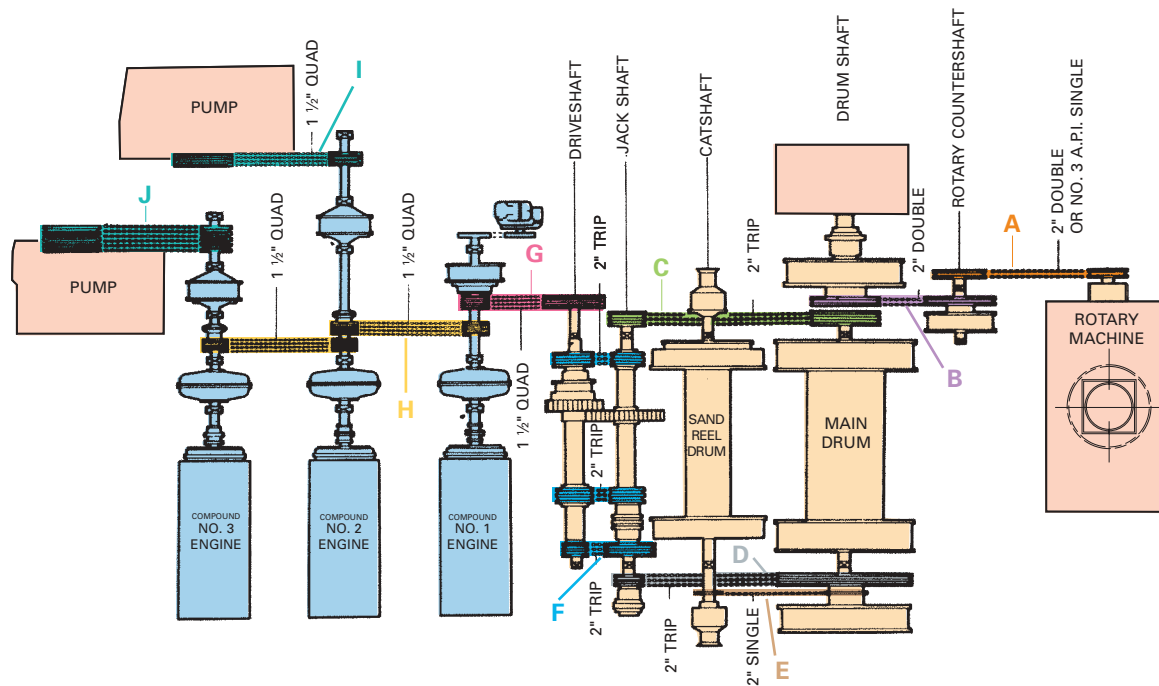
PUMP
1 ½" QUAD
I
J
PUMP
1 ½" QUAD
1 ½" QUAD
G
DRIVESHAFT
2" TRIP
JACK SHAFT
C
CATSHAFT
2" TRIP
DRUM SHAFT
2" DOUBLE
ROTARY COUNTERSHAFT
A
2" DOUBLE OR NO. 3 A.P.I. SINGLE
ROTARY MACHINE
B
H
1 ½" QUAD
2" TRIP
SAND REEL DRUM
MAIN DRUM
2" TRIP
COMPOUND NO. 3 ENGINE
COMPOUND NO. 2 ENGINE
COMPOUND NO. 1 ENGINE
F
2" TRIP
D
2" TRIP
2" SINGLE
E